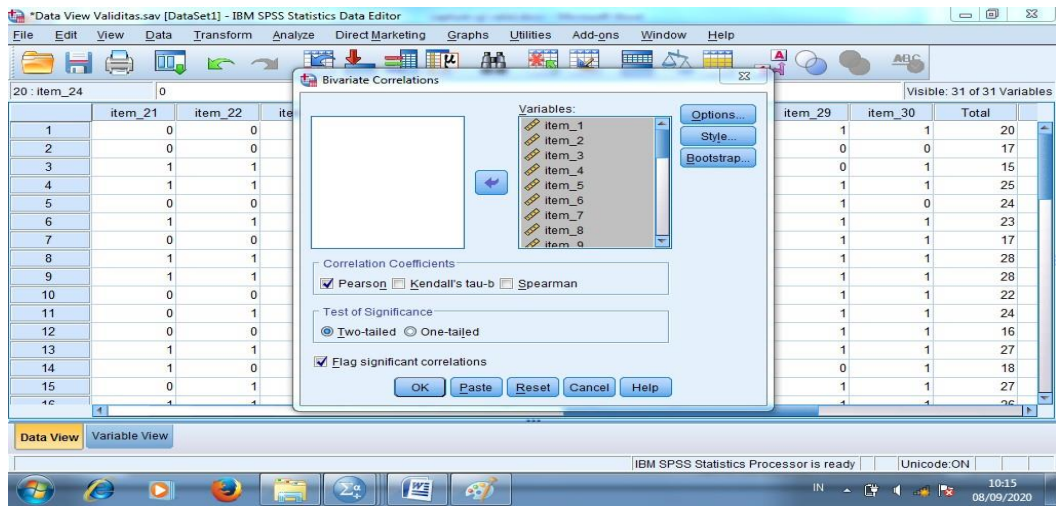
*Data View Validitas.sav [DataSet1] - IBM SPSS Statistics Data Editor

File Edit View Data Transform Analyze Direct Marketing Graphs Utilities Add-ons Window Help

20 : item_24 0

Visible: 31 of 31 Variables

| | item_21 | item_22 | ite | item_29 | item_30 | Total |
|---|---|---|---|---|---|---|
| 1 | 0 | 0 | | 1 | 1 | 20 |
| 2 | 0 | 0 | | 0 | 0 | 17 |
| 3 | 1 | 1 | | 0 | 1 | 15 |
| 4 | 1 | 1 | | 1 | 1 | 25 |
| 5 | 0 | 0 | | 1 | 0 | 24 |
| 6 | 1 | 1 | | 1 | 1 | 23 |
| 7 | 0 | 0 | | 1 | 1 | 17 |
| 8 | 1 | 1 | | 1 | 1 | 28 |
| 9 | 1 | 1 | | 1 | 1 | 28 |
| 10 | 0 | 0 | | 1 | 1 | 22 |
| 11 | 0 | 1 | | 1 | 1 | 24 |
| 12 | 0 | 0 | | 1 | 1 | 16 |
| 13 | 1 | 1 | | 1 | 1 | 27 |
| 14 | 1 | 0 | | 0 | 1 | 18 |
| 15 | 0 | 1 | | 1 | 1 | 27 |
| 16 | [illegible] | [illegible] | | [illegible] | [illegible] | 26 |

Bivariate Correlations

Variables:
item_1
item_2
item_3
item_4
item_5
item_6
item_7
item_8
item_9

Options...
Style...
Bootstrap...

Correlation Coefficients
Pearson Kendall's tau-b Spearman

Test of Significance
Two-tailed One-tailed

Flag significant correlations

OK Paste Reset Cancel Help

Data View Variable View

IBM SPSS Statistics Processor is ready Unicode:ON

IN 10:15 08/09/2020